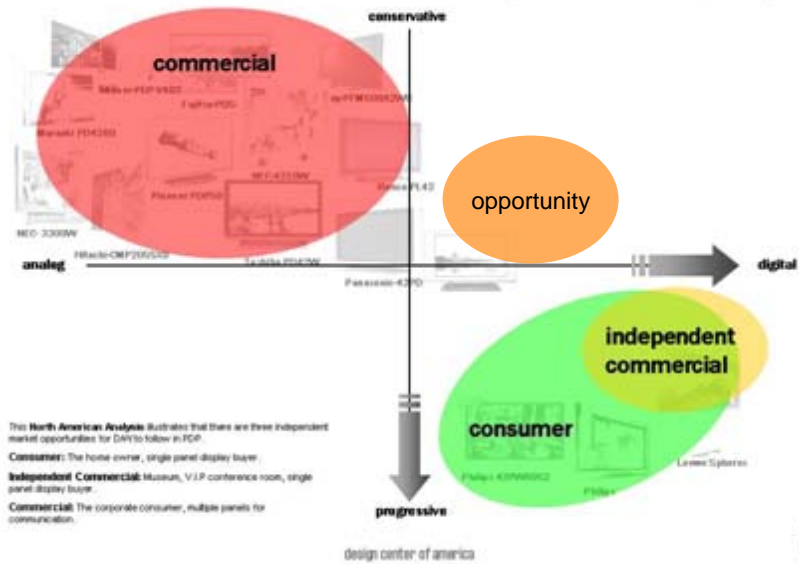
conservative

commercial

NEC-3300W

Marantz PD4200

FujiFilm PDG

NEC-4210W

Pioneer PDP-50

Hitachi CMP 200AS

Toshiba PD42W

Sanyo PL42

opportunity

analog

digital

Panasonic 42PD

independent commercial

consumer

Philips 42PW9982

Philips

Loewe Spheros

progressive

This North American Analysis illustrates that there are three independent market opportunities for DAV to follow in PDP.

Consumer: The home owner, single panel display buyer.

Independent Commercial: Museum, V.I.P conference room, single panel display buyer.

Commercial: The corporate consumer, multiple panels for communication.

design center of america